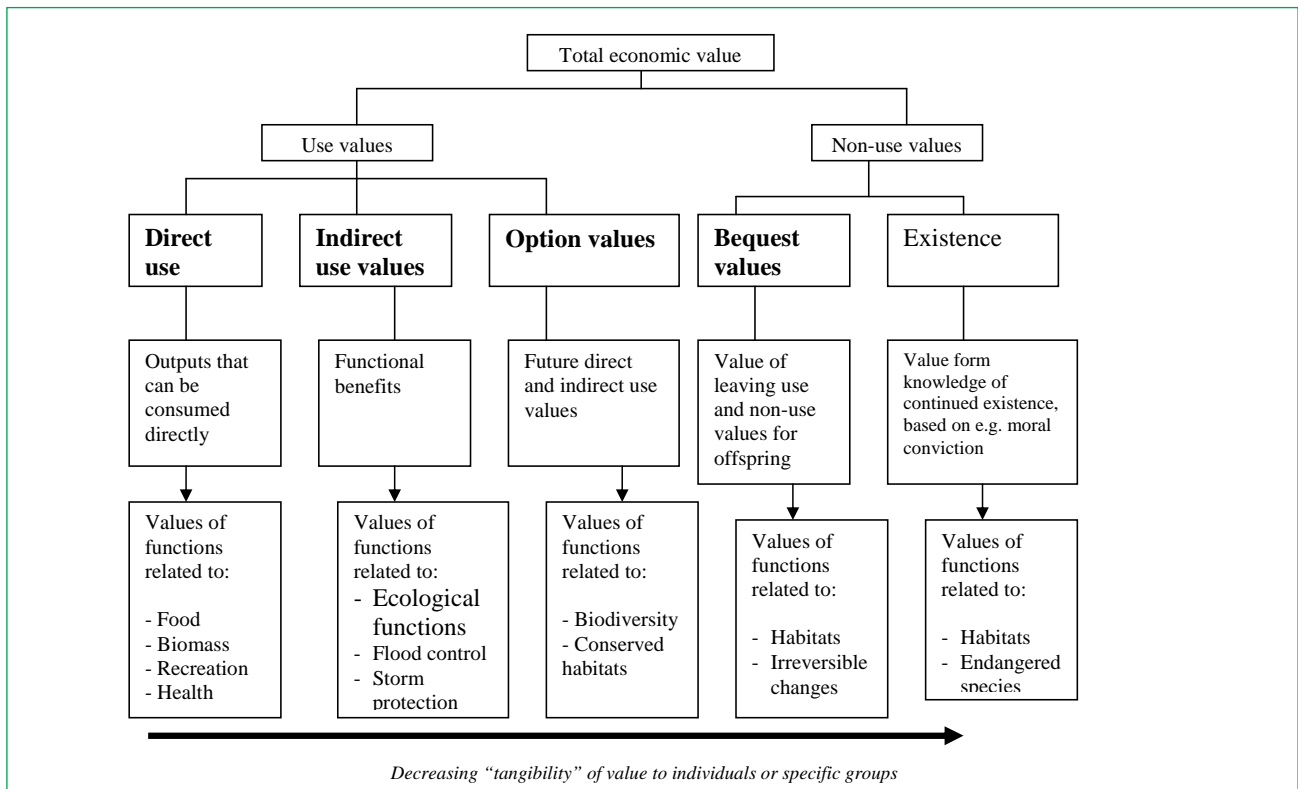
Total economic value

Use values

Non-use values

**Direct use**

**Indirect use values**

**Option values**

**Bequest values**

Existence

Outputs that can be consumed directly

Functional benefits

Future direct and indirect use values

Value of leaving use and non-use values for offspring

Value form knowledge of continued existence, based on e.g. moral conviction

Values of functions related to:

- Food
- Biomass
- Recreation
- Health

Values of functions related to:
- Ecological functions
- Flood control
- Storm protection

Values of functions related to:

- Biodiversity
- Conserved habitats

Values of functions related to:

- Habitats
- Irreversible changes

Values of functions related to:

- Habitats
- Endangered species

*Decreasing "tangibility" of value to individuals or specific groups*